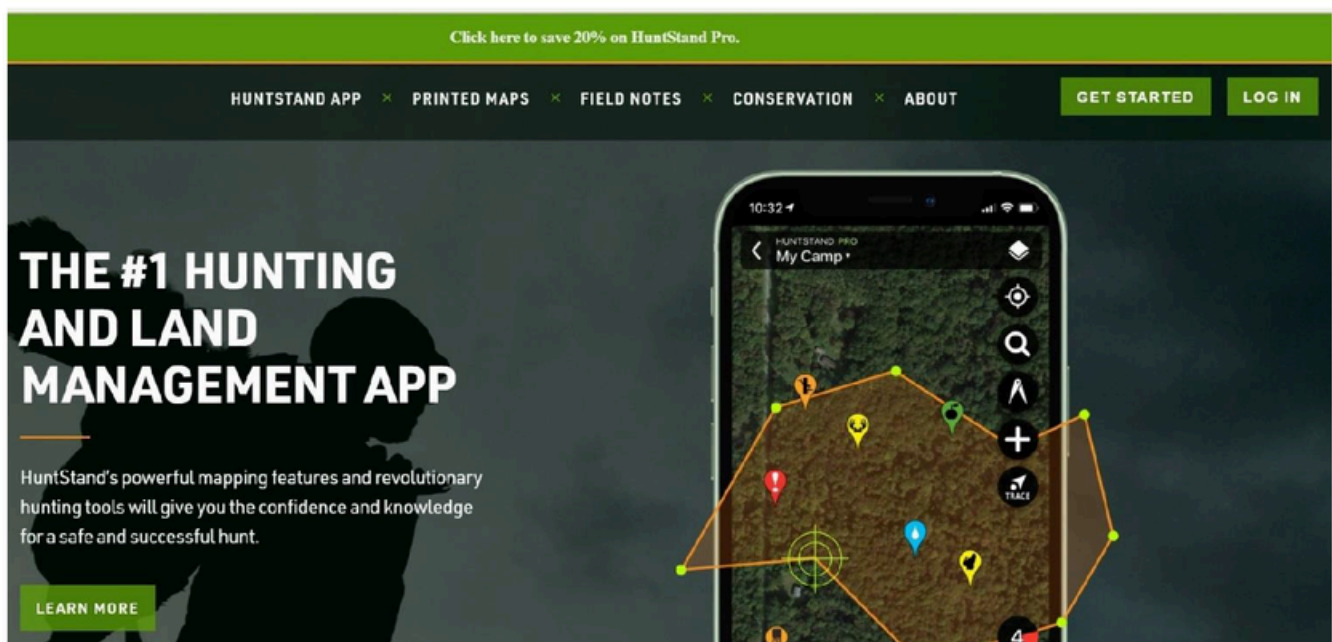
Click here to save 20% on HuntStand Pro.

HUNTSTAND APP × PRINTED MAPS × FIELD NOTES × CONSERVATION × ABOUT

GET STARTED

LOG IN

THE #1 HUNTING AND LAND MANAGEMENT APP

HuntStand's powerful mapping features and revolutionary hunting tools will give you the confidence and knowledge for a safe and successful hunt.

LEARN MORE

10:32

HUNTSTAND PRO
My Camp

TRACE